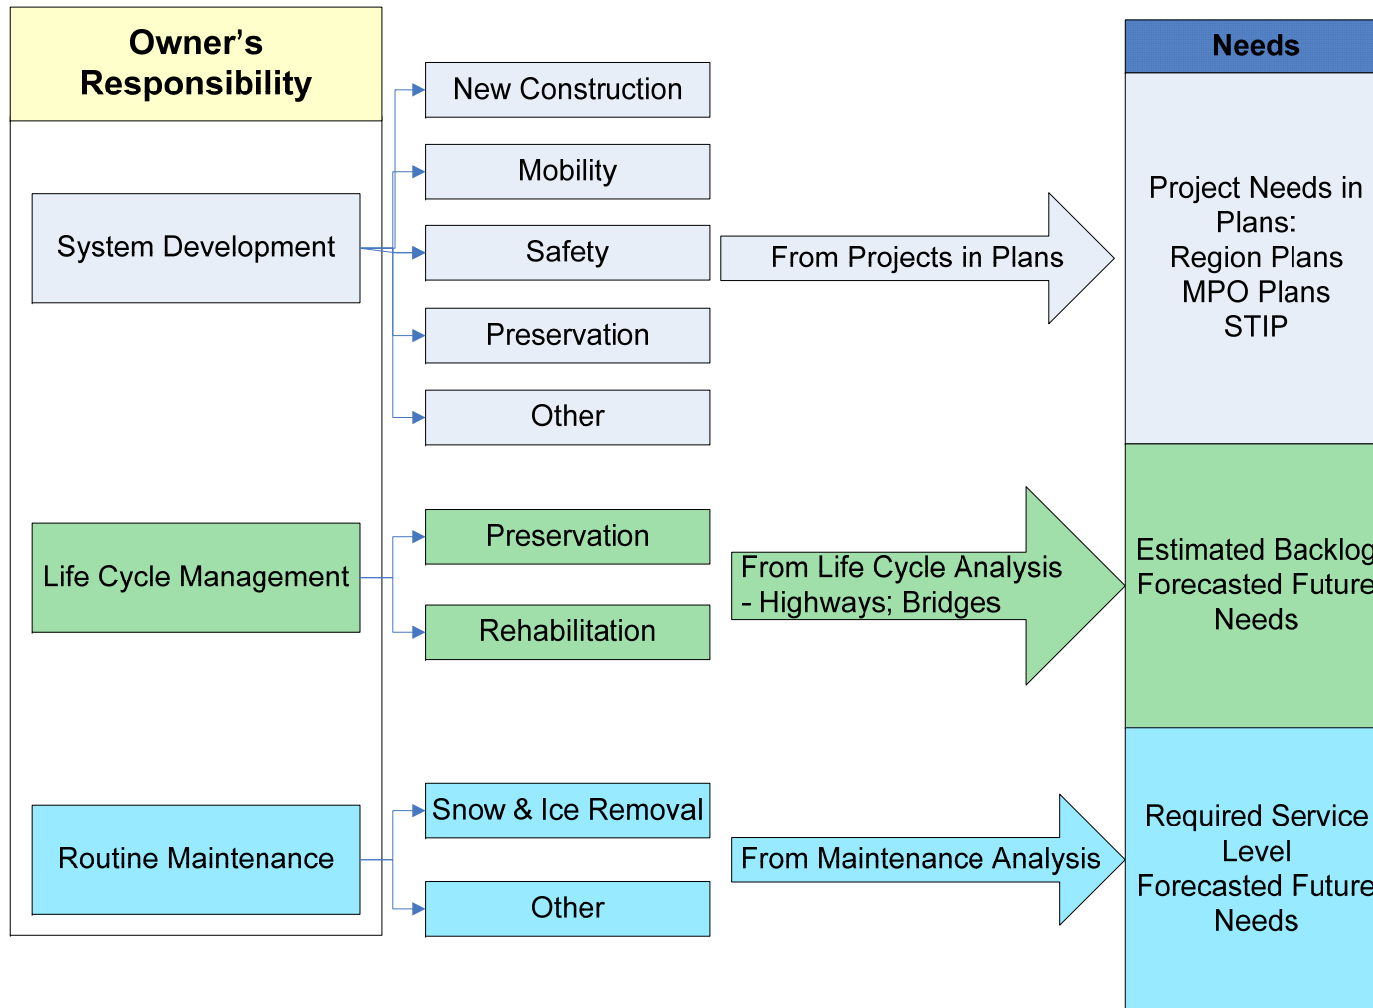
Owner's Responsibility

System Development

Life Cycle Management

Routine Maintenance

New Construction

Mobility

Safety

Preservation

Other

Preservation

Rehabilitation

Snow & Ice Removal

Other

From Projects in Plans

From Life Cycle Analysis - Highways; Bridges

From Maintenance Analysis

Needs

Project Needs in Plans:
Region Plans
MPO Plans
STIP

Estimated Backlog
Forecasted Future
Needs

Required Service Level
Forecasted Future
Needs